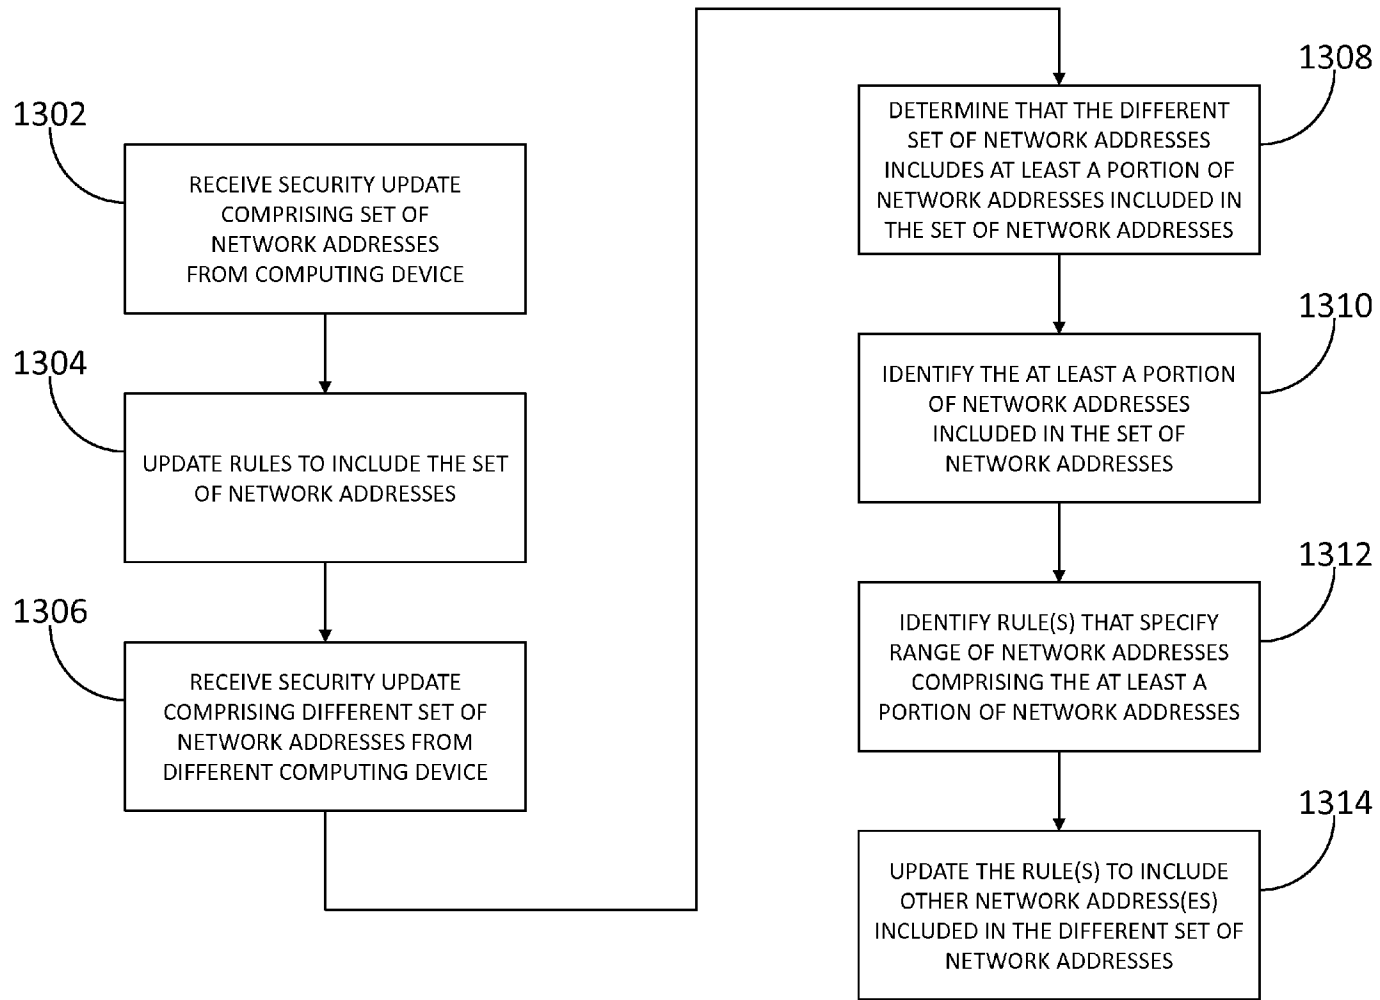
1302
RECEIVE SECURITY UPDATE COMPRISING SET OF NETWORK ADDRESSES FROM COMPUTING DEVICE

1304
UPDATE RULES TO INCLUDE THE SET OF NETWORK ADDRESSES

1306
RECEIVE SECURITY UPDATE COMPRISING DIFFERENT SET OF NETWORK ADDRESSES FROM DIFFERENT COMPUTING DEVICE

1308
DETERMINE THAT THE DIFFERENT SET OF NETWORK ADDRESSES INCLUDES AT LEAST A PORTION OF NETWORK ADDRESSES INCLUDED IN THE SET OF NETWORK ADDRESSES

1310
IDENTIFY THE AT LEAST A PORTION OF NETWORK ADDRESSES INCLUDED IN THE SET OF NETWORK ADDRESSES

1312
IDENTIFY RULE(S) THAT SPECIFY RANGE OF NETWORK ADDRESSES COMPRISING THE AT LEAST A PORTION OF NETWORK ADDRESSES

1314
UPDATE THE RULE(S) TO INCLUDE OTHER NETWORK ADDRESS(ES) INCLUDED IN THE DIFFERENT SET OF NETWORK ADDRESSES